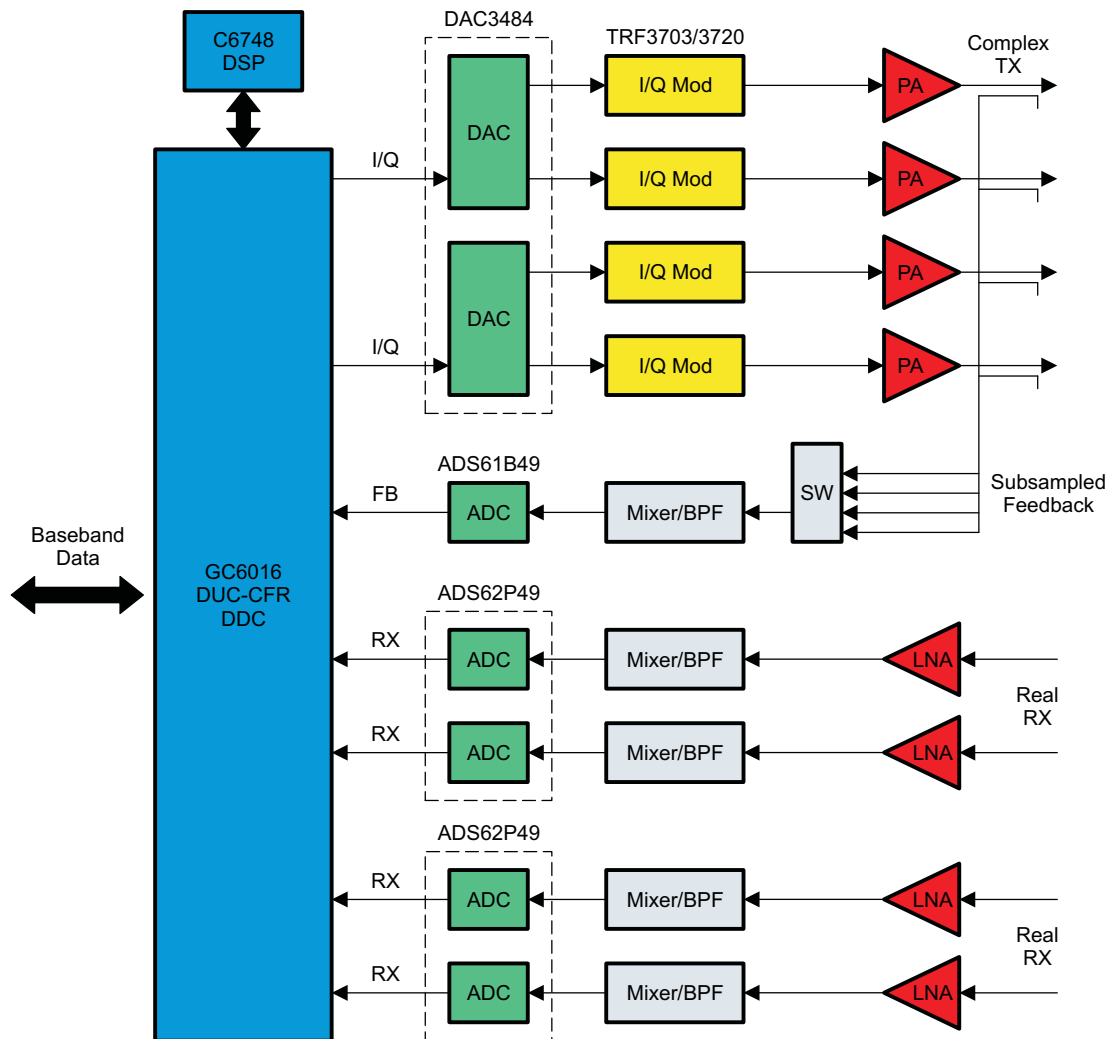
C6748
DSP

DAC3484

TRF3703/3720

Complex
TX

I/Q

DAC

I/Q Mod

PA

I/Q Mod

PA

DAC

I/Q Mod

PA

I/Q

I/Q Mod

PA

ADS61B49

FB

ADC

Mixer/BPF

SW

Subsampled
Feedback

Baseband
Data

GC6016
DUC-CFR
DDC

ADS62P49

RX

ADC

Mixer/BPF

LNA

Real
RX

RX

ADC

Mixer/BPF

LNA

ADS62P49

RX

ADC

Mixer/BPF

LNA

Real
RX

RX

ADC

Mixer/BPF

LNA